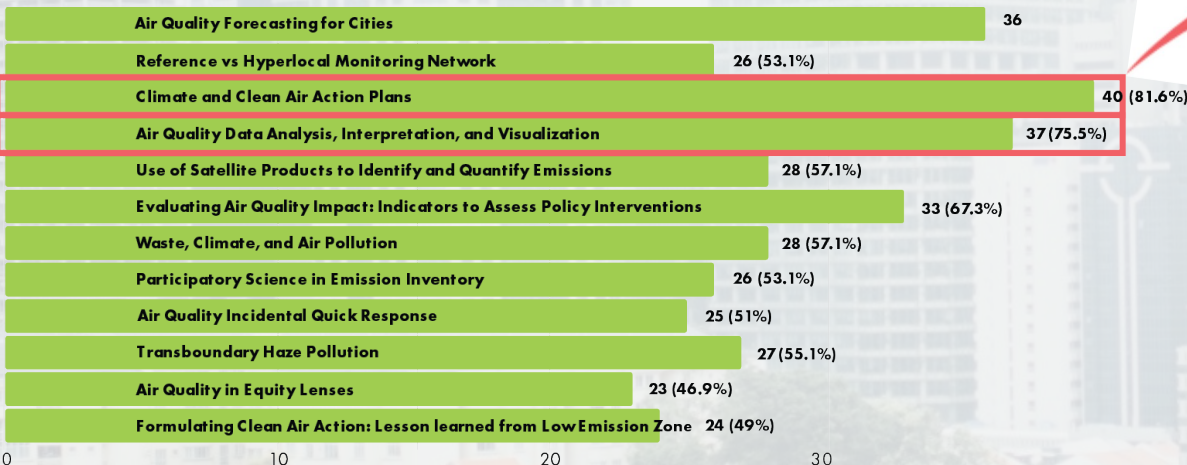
Air Quality Forecasting for Cities 36

Reference vs Hyperlocal Monitoring Network 26 (53.1%)

Climate and Clean Air Action Plans 40 (81.6%)

Air Quality Data Analysis, Interpretation, and Visualization 37 (75.5%)

Use of Satellite Products to Identify and Quantify Emissions 28 (57.1%)

Evaluating Air Quality Impact: Indicators to Assess Policy Interventions 33 (67.3%)

Waste, Climate, and Air Pollution 28 (57.1%)

Participatory Science in Emission Inventory 26 (53.1%)

Air Quality Incidental Quick Response 25 (51%)

Transboundary Haze Pollution 27 (55.1%)

Air Quality in Equity Lenses 23 (46.9%)

Formulating Clean Air Action: Lesson learned from Low Emission Zone 24 (49%)

0 10 20 30